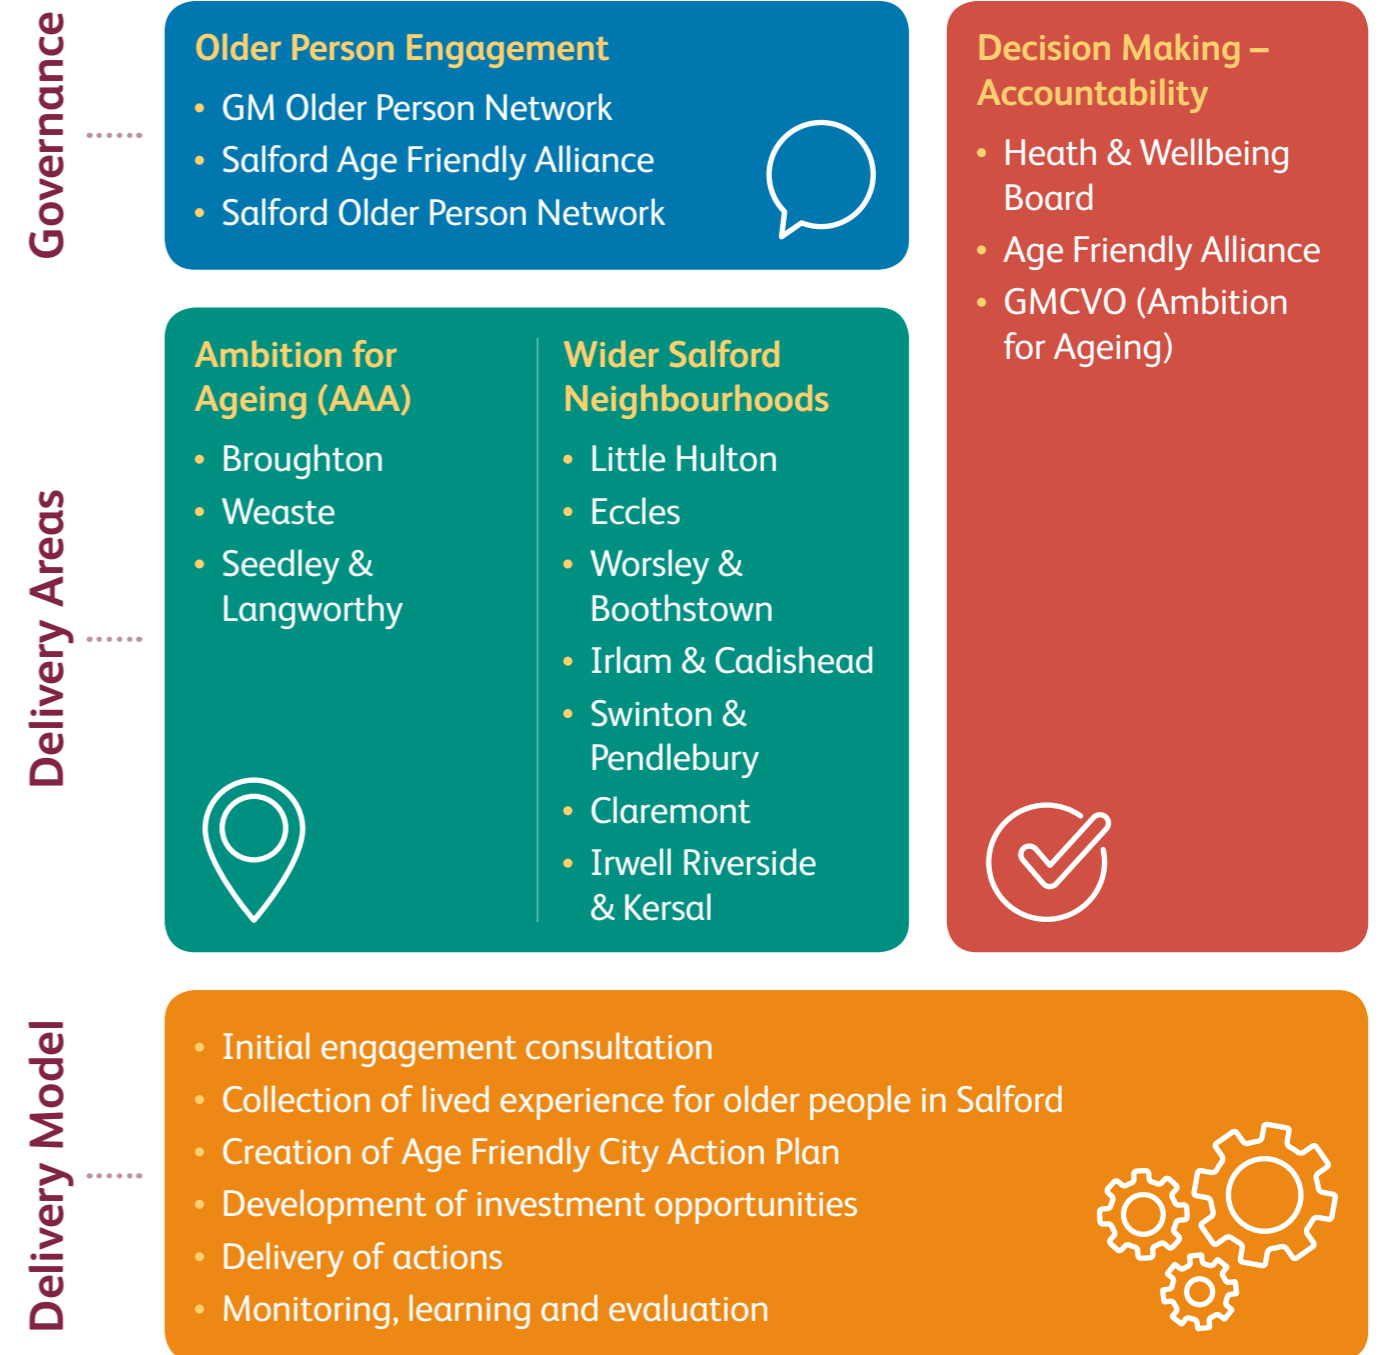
Governance

Older Person Engagement
• GM Older Person Network
• Salford Age Friendly Alliance
• Salford Older Person Network

Decision Making – Accountability
• Heath & Wellbeing Board
• Age Friendly Alliance
• GMCVO (Ambition for Ageing)

Delivery Areas

Ambition for Ageing (AAA)
• Broughton
• Weaste
• Seedley & Langworthy

Wider Salford Neighbourhoods
• Little Hulton
• Eccles
• Worsley & Boothstown
• Irlam & Cadishead
• Swinton & Pendlebury
• Claremont
• Irwell Riverside & Kersal

Delivery Model

• Initial engagement consultation
• Collection of lived experience for older people in Salford
• Creation of Age Friendly City Action Plan
• Development of investment opportunities
• Delivery of actions
• Monitoring, learning and evaluation